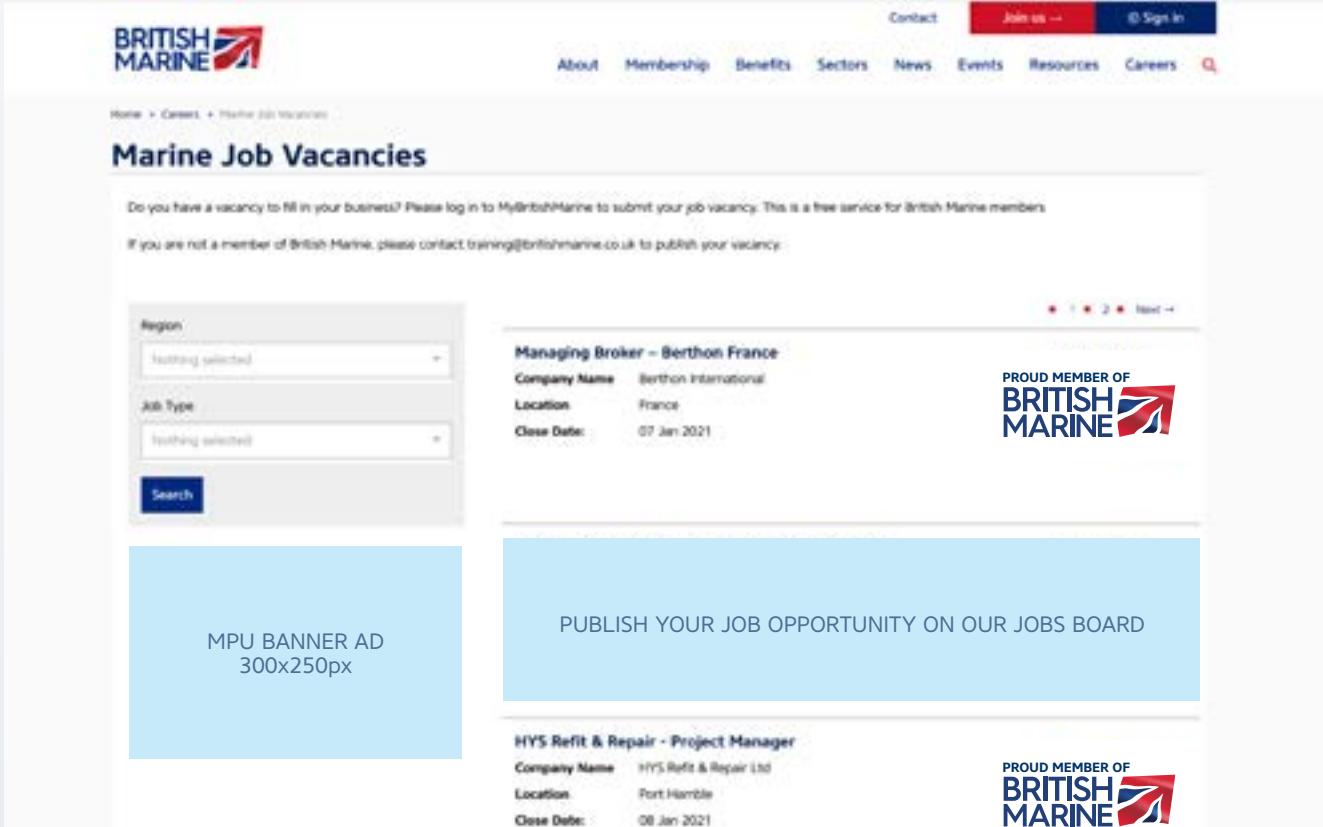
BRITISH MARINE

Contact

Join us →

Sign in

About Membership Benefits Sectors News Events Resources Careers

Home • Careers • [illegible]

Marine Job Vacancies

Do you have a vacancy to fill in your business? Please log in to MyBritishMarine to submit your job vacancy. This is a free service for British Marine members.

If you are not a member of British Marine, please contact training@britishmarine.co.uk to publish your vacancy.

Region

Nothing selected

Job Type

Nothing selected

Search

1 2 Next →

Managing Broker – Berthon France

| Company Name | Berthon International |
|---|---|
| Location | France |
| Close Date: | 07 Jan 2021 |

PROUD MEMBER OF BRITISH MARINE

MPU BANNER AD 300x250px

PUBLISH YOUR JOB OPPORTUNITY ON OUR JOBS BOARD

HYS Refit & Repair - Project Manager

| Company Name | HYS Refit & Repair Ltd |
|---|---|
| Location | Port Hamble |
| Close Date: | 08 Jan 2021 |

PROUD MEMBER OF BRITISH MARINE